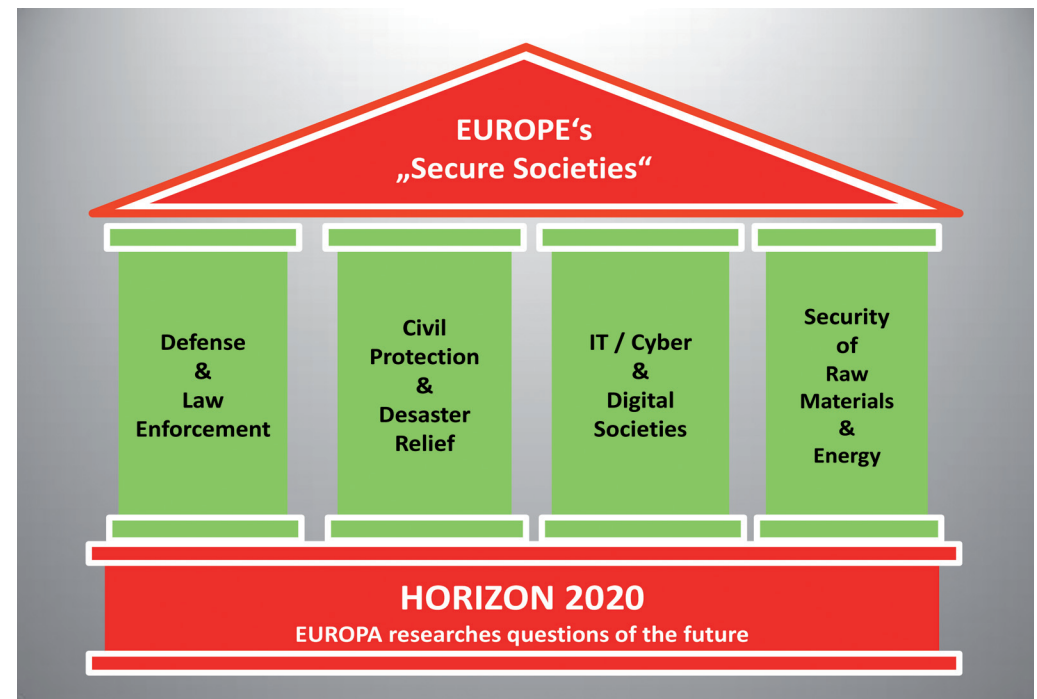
EUROPE‘s
„Secure Societies“

Defense & Law Enforcement

Civil Protection & Desaster Relief

IT / Cyber & Digital Societies

Security of Raw Materials & Energy

HORIZON 2020
EUROPA researches questions of the future